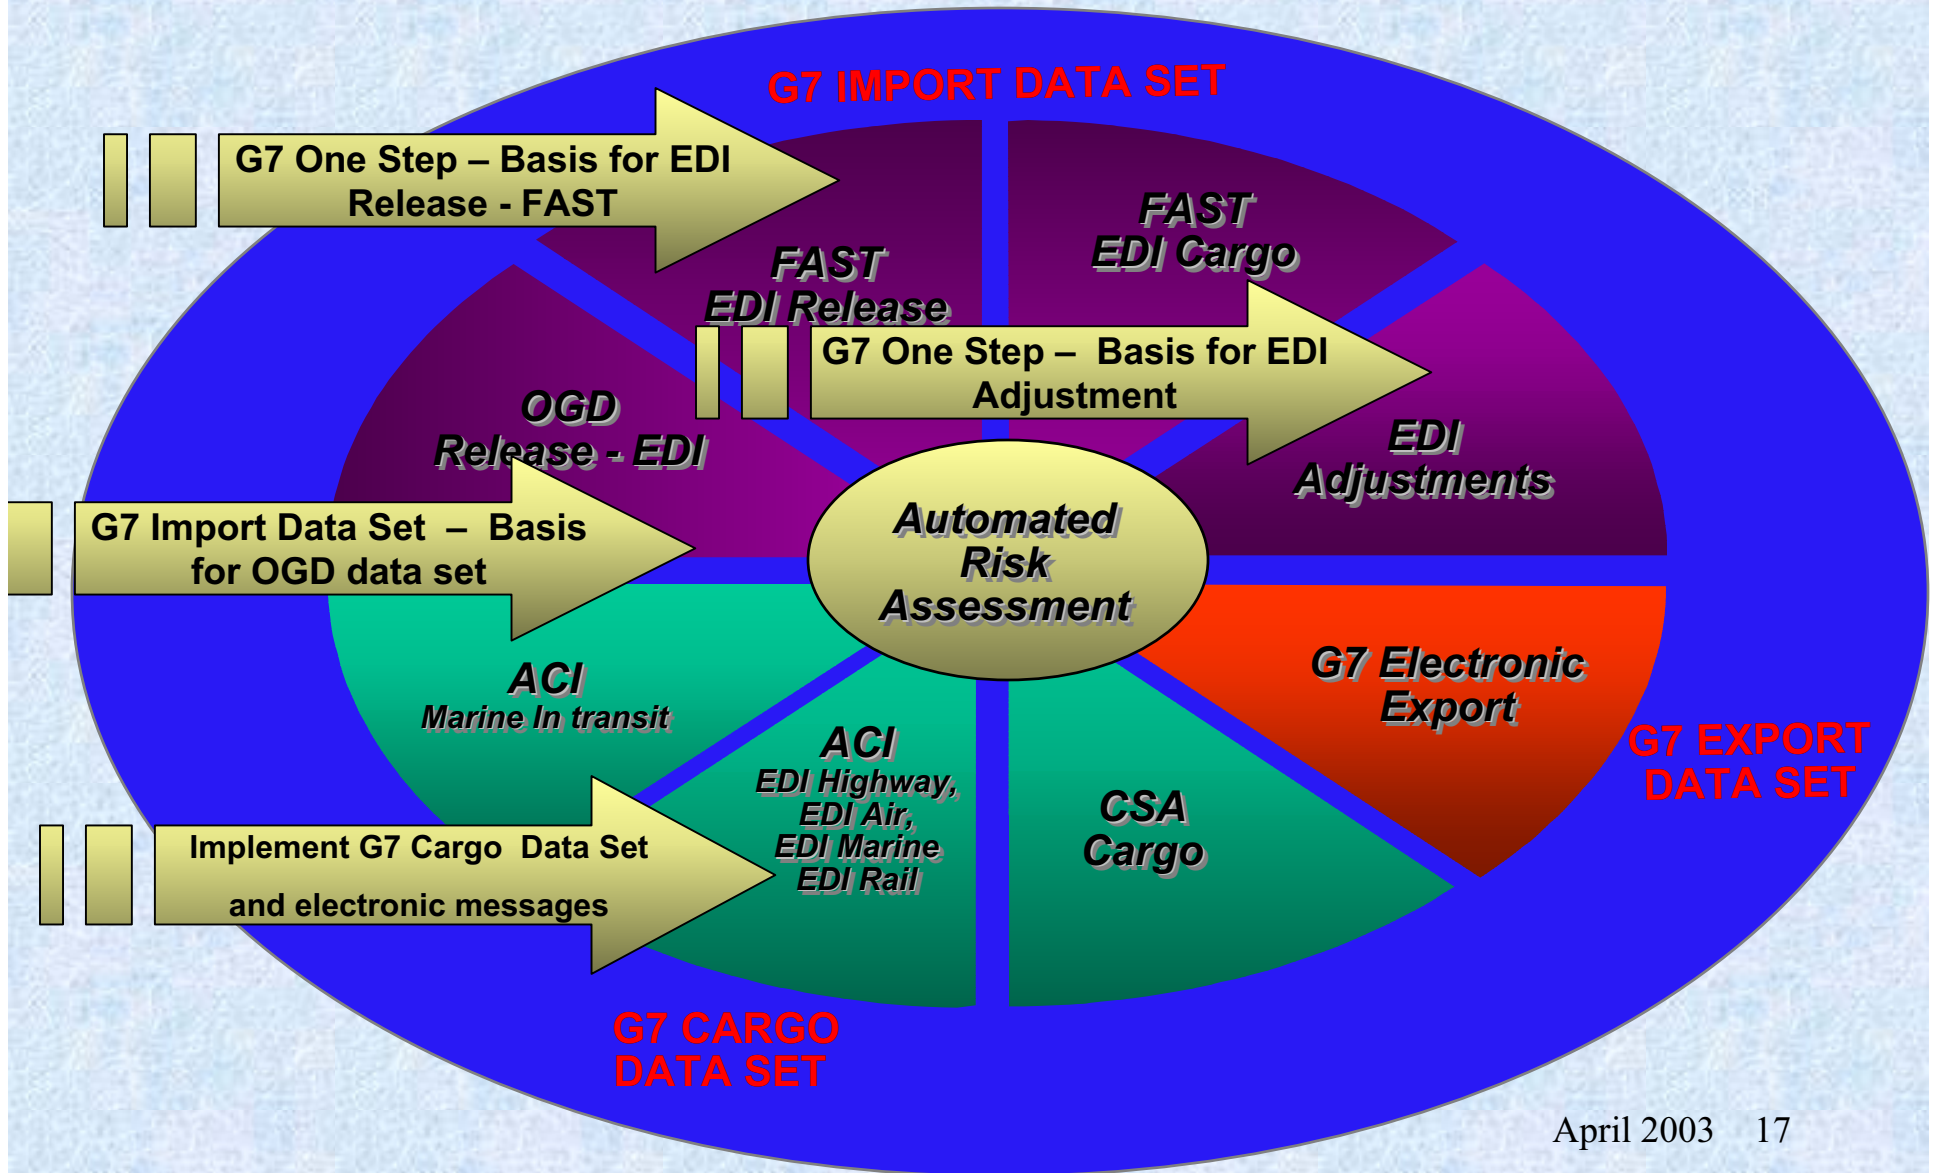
G7 IMPORT DATA SET

G7 One Step – Basis for EDI Release - FAST

FAST EDI Cargo

FAST EDI Release

G7 One Step – Basis for EDI Adjustment

OGD Release - EDI

EDI Adjustments

G7 Import Data Set – Basis for OGD data set

Automated Risk Assessment

ACI Marine In transit

G7 Electronic Export

G7 EXPORT DATA SET

ACI EDI Highway, EDI Air, EDI Marine EDI Rail

CSA Cargo

Implement G7 Cargo Data Set and electronic messages

G7 CARGO DATA SET

April 2003 17